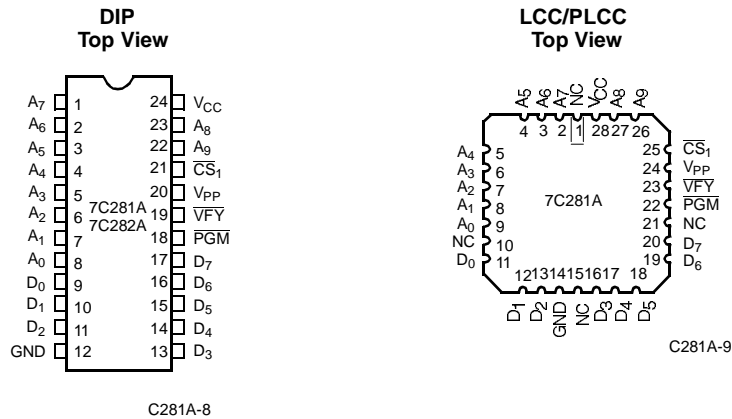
DIP
Top View

| | | | |
|---|---|---|---|
| $A_7$ | 1 | 24 | $V_{CC}$ |
| $A_6$ | 2 | 23 | $A_8$ |
| $A_5$ | 3 | 22 | $A_9$ |
| $A_4$ | 4 | 21 | $\overline{CS}_1$ |
| $A_3$ | 5 | 20 | $V_{PP}$ |
| $A_2$ | 6 | 19 | $\overline{VFY}$ |
| $A_1$ | 7 | 18 | $\overline{PGM}$ |
| $A_0$ | 8 | 17 | $D_7$ |
| $D_0$ | 9 | 16 | $D_6$ |
| $D_1$ | 10 | 15 | $D_5$ |
| $D_2$ | 11 | 14 | $D_4$ |
| GND | 12 | 13 | $D_3$ |

7C281A
7C282A

C281A-8

LCC/PLCC
Top View

$A_5$ $A_6$ $A_7$ NC $V_{CC}$ $A_8$ $A_9$
4 3 2 1 28 27 26

$A_4$ 5
$A_3$ 6
$A_2$ 7
$A_1$ 8
$A_0$ 9
NC 10
$D_0$ 11

7C281A

25 $\overline{CS}_1$
24 $V_{PP}$
23 $\overline{VFY}$
22 $\overline{PGM}$
21 NC
20 $D_7$
19 $D_6$

12 13 14 15 16 17 18
$D_1$ $D_2$ GND NC $D_3$ $D_4$ $D_5$

C281A-9